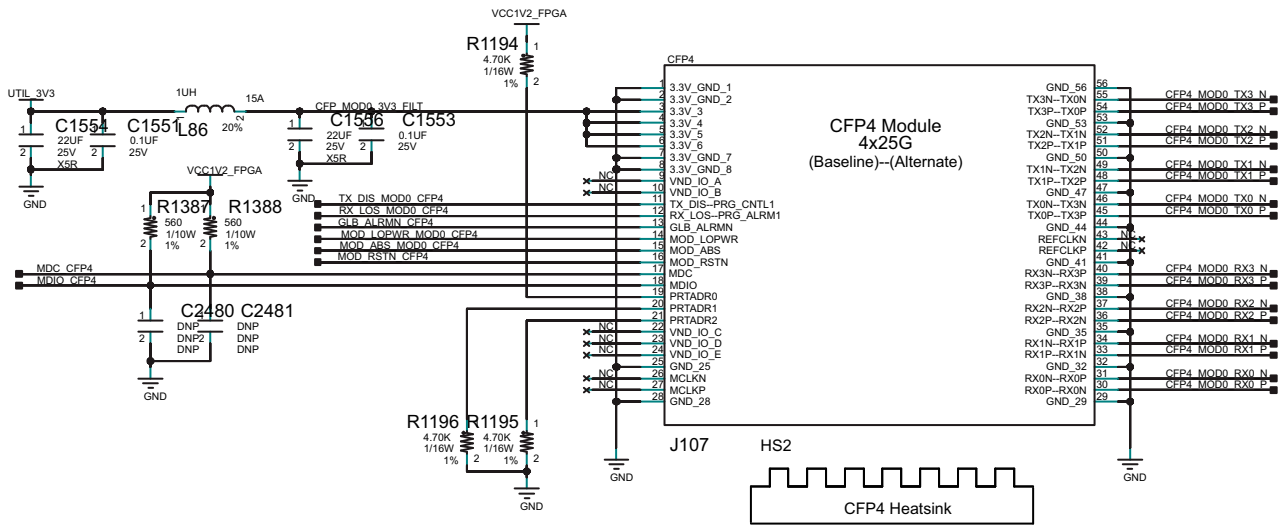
VCC1V2_FPGA
R1194
4.70K
1/16W
1%
1
2

UTIL_3V3
1UH
15A
CFP_MOD0_3V3_FILT
C1554
22UF
25V
X5R
C1551
0.1UF
25V
L86
20%
C1556
22UF
25V
X5R
C1553
0.1UF
25V
GND

VCC1V2_FPGA
R1387
560
1/10W
1%
R1388
560
1/10W
1%

TX_DIS_MOD0_CFP4
RX_LOS_MOD0_CFP4
GLB_ALRMN_CFP4
MOD_LOPWR_MOD0_CFP4
MOD_ABS_MOD0_CFP4
MOD_RSTN_CFP4
MDC_CFP4
MDIO_CFP4

C2480 C2481
DNP
DNP2
DNP
DNP
DNP
DNP
GND

R1196 R1195
4.70K
1/16W
1%
4.70K
1/16W
1%
GND

CFP4
1 3.3V_GND_1
2 3.3V_GND_2
3 3.3V_3
4 3.3V_4
5 3.3V_5
6 3.3V_6
7 3.3V_GND_7
8 3.3V_GND_8
NC 9 VND_IO_A
NC 10 VND_IO_B
11 TX_DIS--PRG_CNTL1
12 RX_LOS--PRG_ALRM1
13 GLB_ALRMN
14 MOD_LOPWR
15 MOD_ABS
16 MOD_RSTN
17 MDC
18 MDIO
19 PRTADR0
20 PRTADR1
21 PRTADR2
NC 22 VND_IO_C
NC 23 VND_IO_D
NC 24 VND_IO_E
25 GND_25
NC 26 MCLKN
NC 27 MCLKP
28 GND_28

CFP4 Module
4x25G
(Baseline)--(Alternate)

GND_56 56
TX3N--TX0N 55
TX3P--TX0P 54
GND_53 53
TX2N--TX1N 52
TX2P--TX1P 51
GND_50 50
TX1N--TX2N 49
TX1P--TX2P 48
GND_47 47
TX0N--TX3N 46
TX0P--TX3P 45
GND_44 44
REFCLKN 43 NC
REFCLKP 42 NC
GND_41 41
RX3N--RX3P 40
RX3P--RX3N 39
GND_38 38
RX2N--RX2P 37
RX2P--RX2N 36
GND_35 35
RX1N--RX1P 34
RX1P--RX1N 33
GND_32 32
RX0N--RX0P 31
RX0P--RX0N 30
GND_29 29

CFP4_MOD0_TX3_N
CFP4_MOD0_TX3_P
CFP4_MOD0_TX2_N
CFP4_MOD0_TX2_P
CFP4_MOD0_TX1_N
CFP4_MOD0_TX1_P
CFP4_MOD0_TX0_N
CFP4_MOD0_TX0_P
CFP4_MOD0_RX3_N
CFP4_MOD0_RX3_P
CFP4_MOD0_RX2_N
CFP4_MOD0_RX2_P
CFP4_MOD0_RX1_N
CFP4_MOD0_RX1_P
CFP4_MOD0_RX0_N
CFP4_MOD0_RX0_P

J107
GND
HS2
CFP4 Heatsink
GND